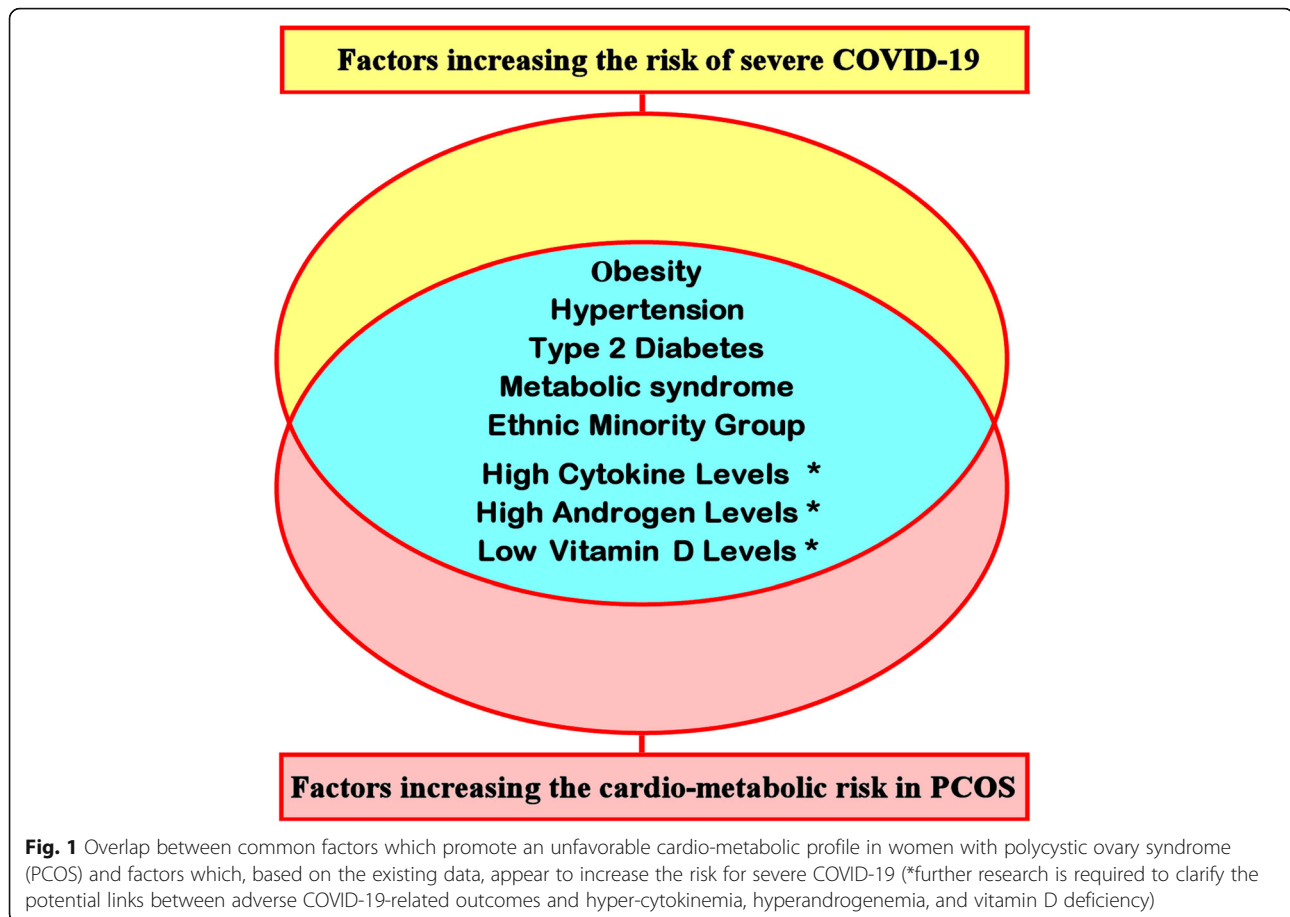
Factors increasing the risk of severe COVID-19

Obesity
Hypertension
Type 2 Diabetes
Metabolic syndrome
Ethnic Minority Group
High Cytokine Levels *
High Androgen Levels *
Low Vitamin D Levels *

Factors increasing the cardio-metabolic risk in PCOS

Fig. 1 Overlap between common factors which promote an unfavorable cardio-metabolic profile in women with polycystic ovary syndrome (PCOS) and factors which, based on the existing data, appear to increase the risk for severe COVID-19 (*further research is required to clarify the potential links between adverse COVID-19-related outcomes and hyper-cytokinemia, hyperandrogenemia, and vitamin D deficiency)